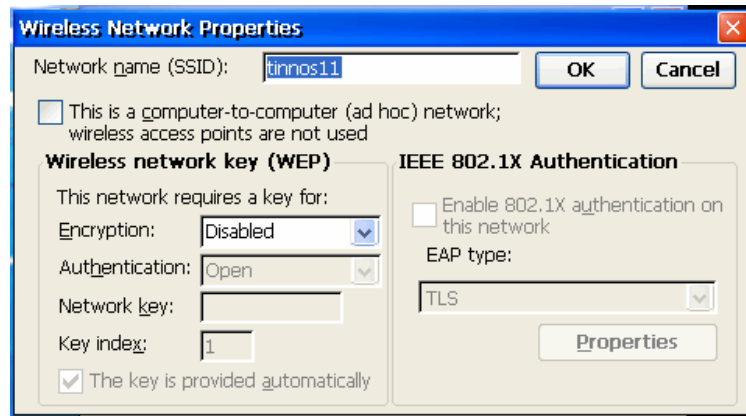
Wireless Network Properties

Network name (SSID): tinnos11

OK

Cancel

This is a computer-to-computer (ad hoc) network; wireless access points are not used

Wireless network key (WEP)

This network requires a key for:

Encryption: Disabled

Authentication: Open

Network key:

Key index: 1

The key is provided automatically

IEEE 802.1X Authentication

Enable 802.1X authentication on this network

EAP type:

TLS

Properties